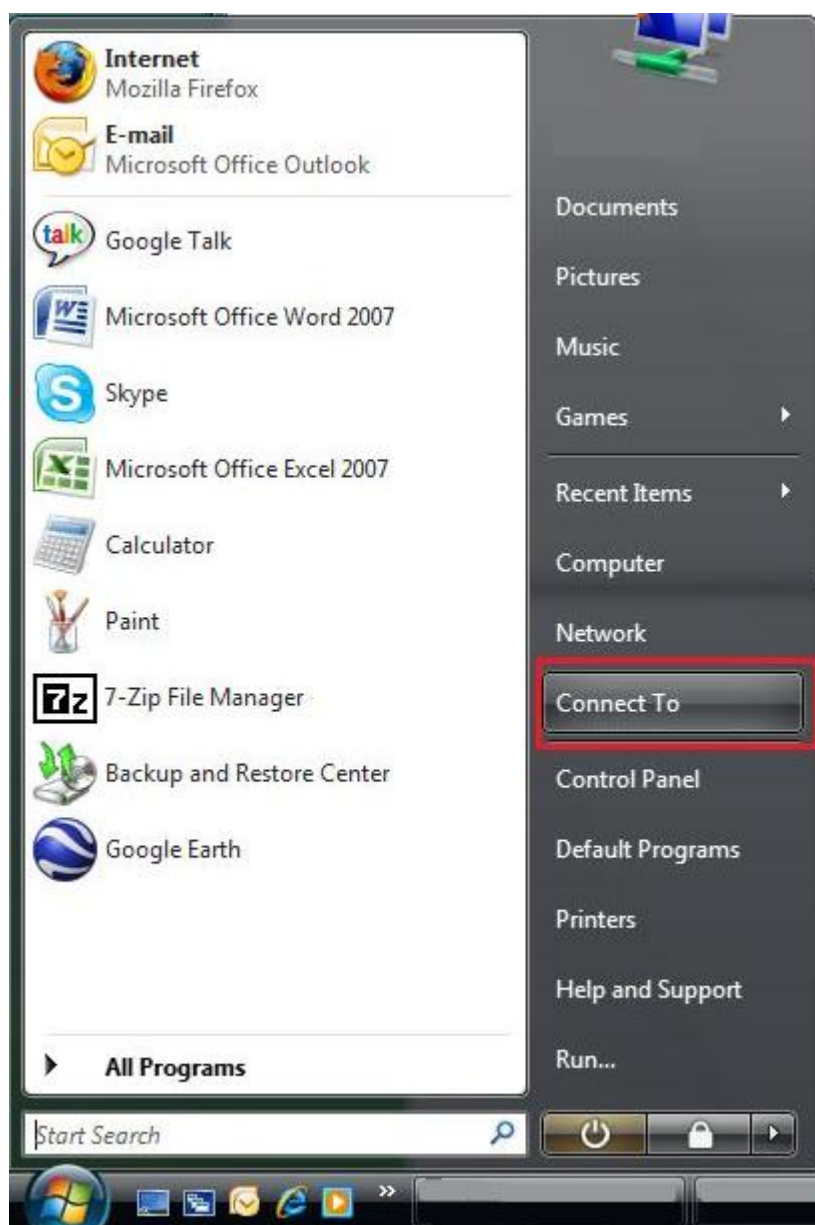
Internet
Mozilla Firefox

E-mail
Microsoft Office Outlook

talk Google Talk

Microsoft Office Word 2007

Skype

Microsoft Office Excel 2007

Calculator

Paint

7z 7-Zip File Manager

Backup and Restore Center

Google Earth

All Programs

Start Search

Documents

Pictures

Music

Games

Recent Items

Computer

Network

Connect To

Control Panel

Default Programs

Printers

Help and Support

Run...